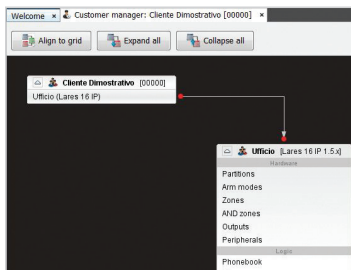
Welcome × Customer manager: Cliente Dimostrativo [00000] ×

Align to grid
Expand all
Collapse all

Cliente Dimostrativo [00000]
Ufficio (Lares 16 IP)

Ufficio [Lares 16 IP 1.5.x]
Hardware
Partitions
Arm modes
Zones
AND zones
Outputs
Peripherals
Logic
Phonebook